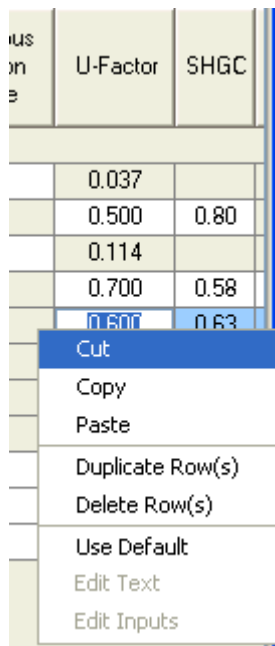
| ous on e | U-Factor | SHGC |
|---|---|---|
| | | |
| | 0.037 | |
| | 0.500 | 0.80 |
| | 0.114 | |
| | 0.700 | 0.58 |
| | 0.600 | 0.63 |

Cut
Copy
Paste
Duplicate Row(s)
Delete Row(s)
Use Default
Edit Text
Edit Inputs